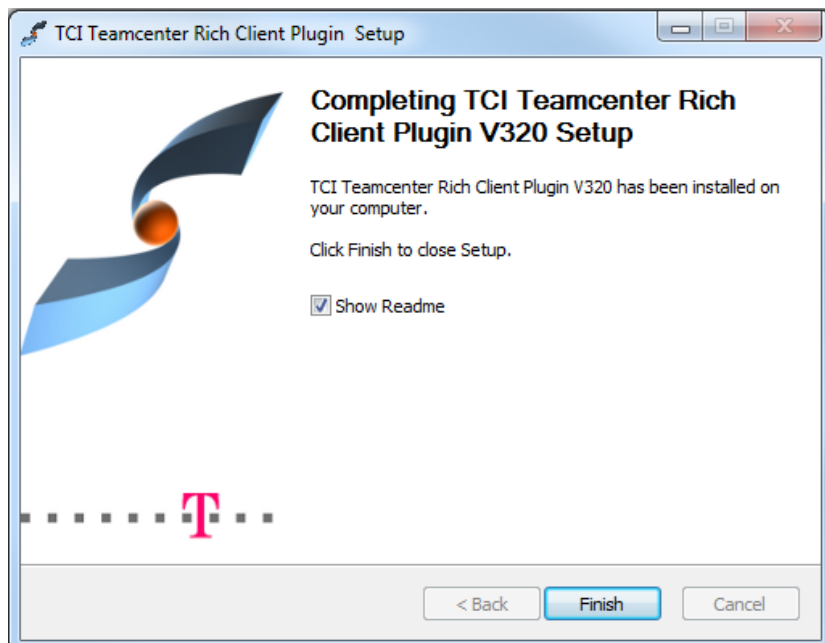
TCI Teamcenter Rich Client Plugin  Setup

Completing TCI Teamcenter Rich Client Plugin V320 Setup

TCI Teamcenter Rich Client Plugin V320 has been installed on your computer.

Click Finish to close Setup.

Show Readme

T

< Back
Finish
Cancel